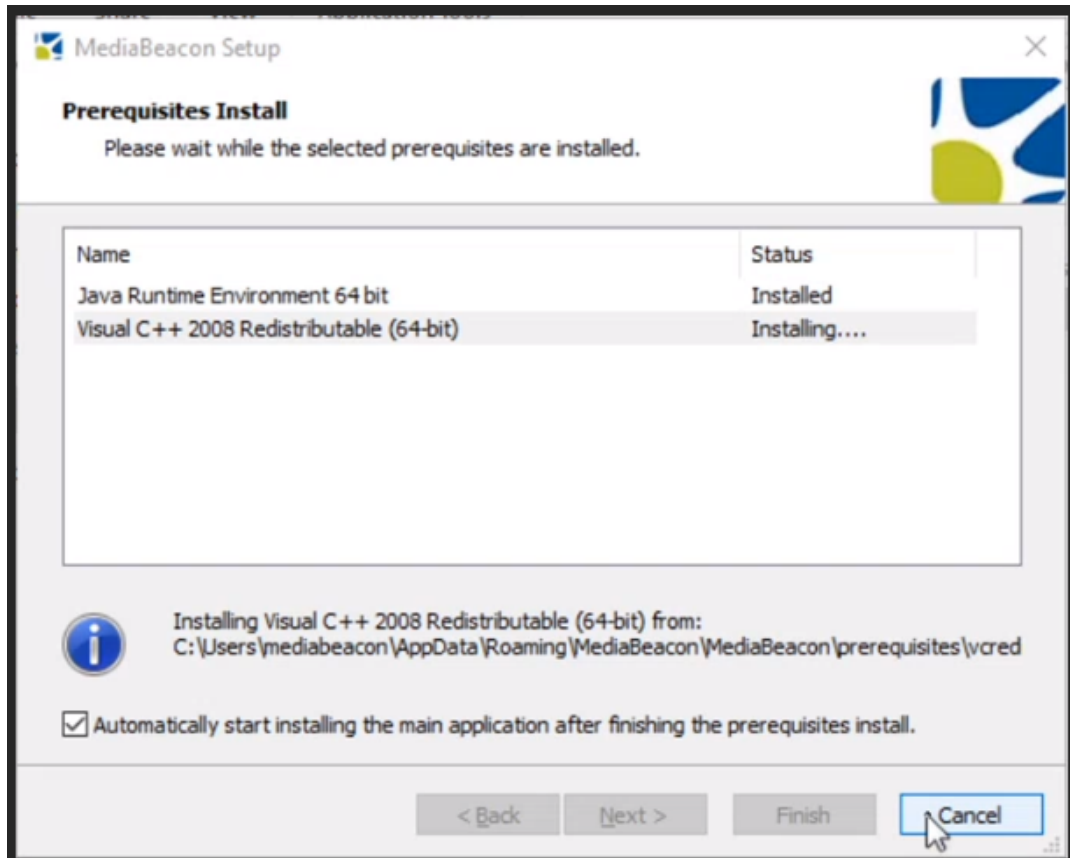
MediaBeacon Setup

Prerequisites Install

Please wait while the selected prerequisites are installed.

| Name | Status |
|---|---|
| Java Runtime Environment 64 bit | Installed |
| Visual C++ 2008 Redistributable (64-bit) | Installing.... |

Installing Visual C++ 2008 Redistributable (64-bit) from:
C:\Users\mediabeacon\AppData\Roaming\MediaBeacon\MediaBeacon\prerequisites\vcred

Automatically start installing the main application after finishing the prerequisites install.

< Back   Next >   Finish   Cancel